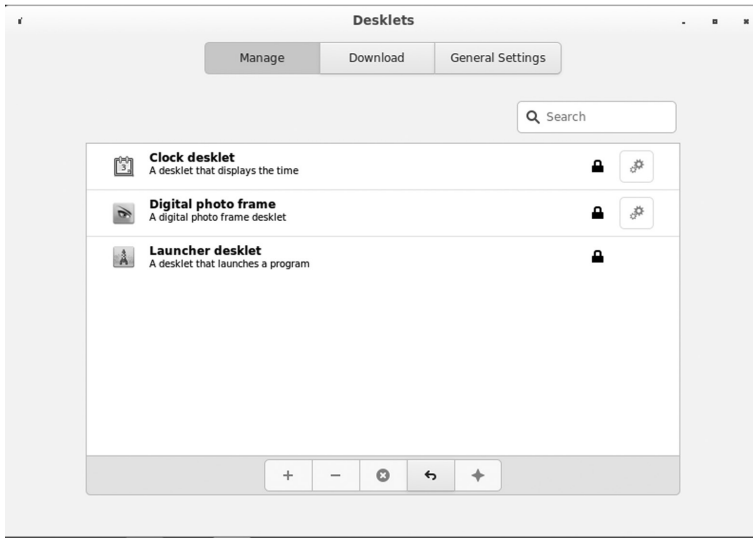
Desklets

Manage | Download | General Settings

Search

Clock desklet
A desklet that displays the time

Digital photo frame
A digital photo frame desklet

Launcher desklet
A desklet that launches a program

+ −